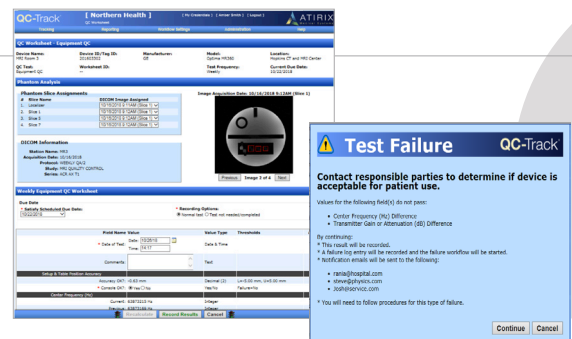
QC-Track [ Northern Health ] QC Worksheet [ My Credentials ] [ Jordan Smith ] [ Logout ] ATIRIX

Training Reporting Worksheet Settings Administration Help

QC Worksheet - Equipment QC

Device Name: MRI Room 3
Device ID/Tag ID: 10160203
Manufacturer: GE
Model: Optima MR360
Location: Hopkins CT and MRI Center
QC Test: Equipment QC
Worksheet ID: --
Test Frequency: Weekly
Current Due Date: 10/22/2018

Phantom Analysis

Phantom Slice Assignments

| # | Slice Name | DICOM Image Assigned |
|---|---|---|
| 1. | Localizer | 10/16/2018 9:14AM (Slice 1) |
| 2. | Slice 1 | 10/16/2018 9:12AM (Slice 1) |
| 3. | Slice 5 | 10/16/2018 9:12AM (Slice 5) |
| 4. | Slice 7 | 10/16/2018 9:12AM (Slice 7) |

Image Acquisition Date: 10/16/2018 9:12AM (Slice 1)

Previous Image 1 of 4 Next

DICOM Information
Station Name: MR3
Acquisition Date: 10/16/2018
Protocol: WEEKLY QA/2
Study: MRI QUALITY CONTROL
Series: ACR AX T1

Weekly Equipment QC Worksheet

Due Date
* Satisfy Scheduled Due Date: 10/22/2018
* Recording Options: Normal test Test not needed/completed

| Field Name | Value | Value Type | Thresholds |
|---|---|---|---|
| * Date of Test: | Date: 10/26/18 Time: 04:07 | Date & Time | |
| Comments: | | Text | |
| Setup & Table Position Accuracy | | | |
| Accuracy OK?: | <0.63 mm | Decimal (2) | L=0.00 mm, U=5.00 mm |
| * Console OK?: | Yes No | Yes/No | Failure=No |
| Center Frequency (Hz) | | | |
| Current: | 63873215 Hz | Integer | |
| Previous: | 63873180 Hz | Integer | |

Recalculate Record Results Cancel

Test Failure QC-Track

Contact responsible parties to determine if device is acceptable for patient use.

Values for the following field(s) do not pass:

• Center Frequency (Hz) Difference
• Transmitter Gain or Attenuation (dB) Difference

By continuing:
* This result will be recorded.
* A failure log entry will be recorded and the failure workflow will be started.
* Notification emails will be sent to the following:

• rania@hospital.com
• steve@physics.com
• josh@service.com

* You will need to follow procedures for this type of failure.

Continue Cancel